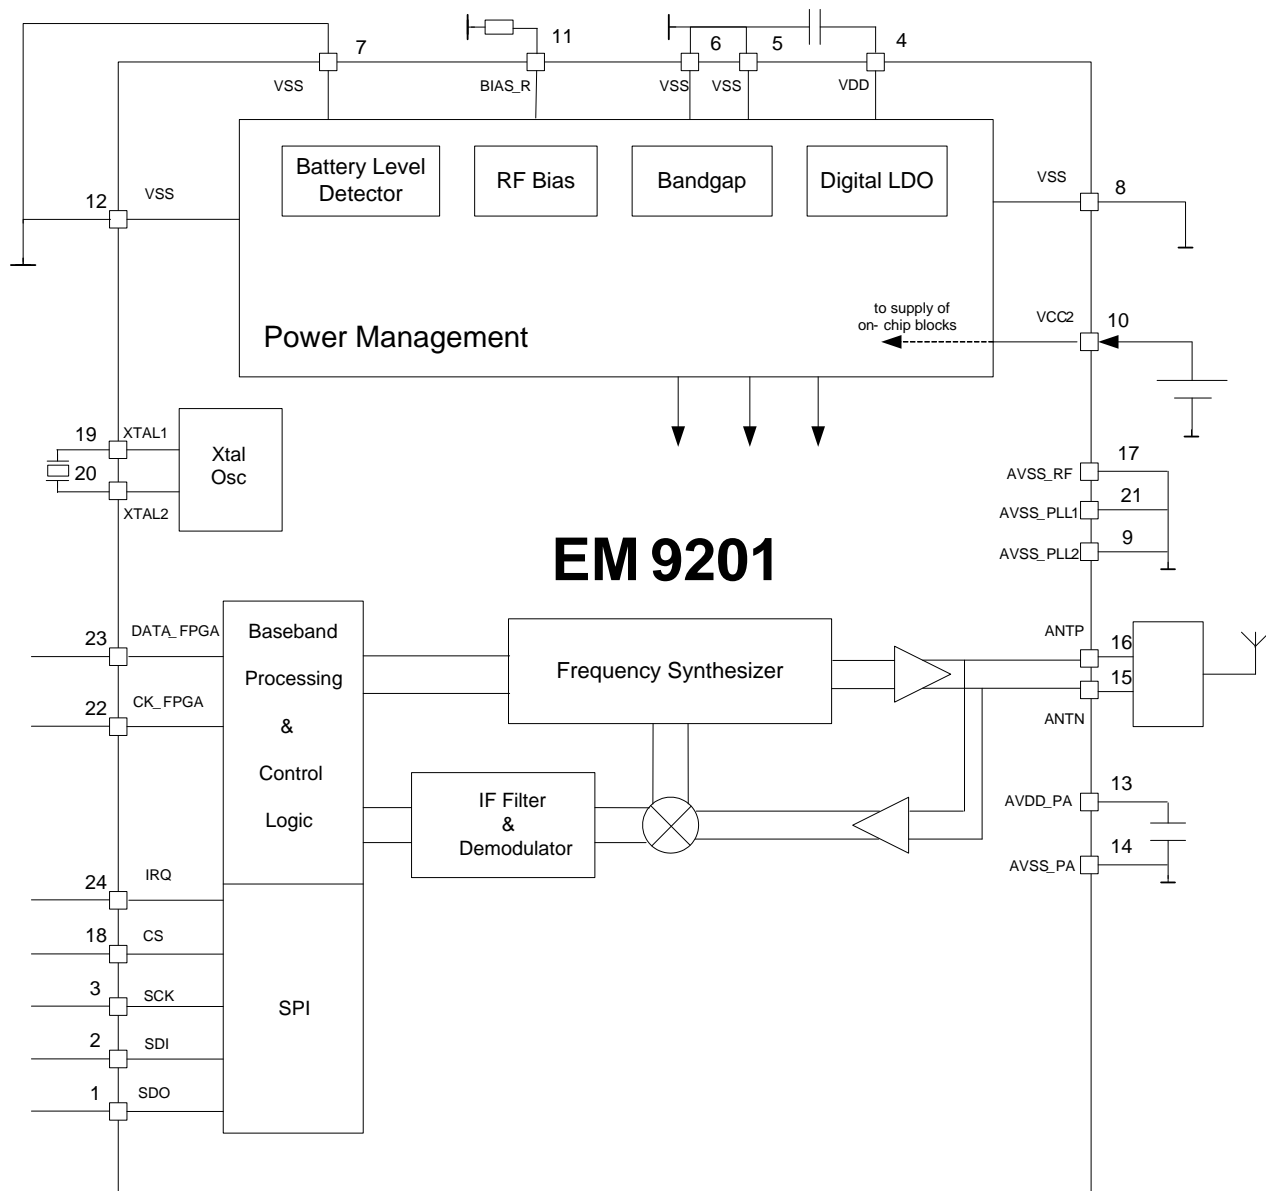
7
VSS
11
BIAS_R
6
5
VSS
VSS
4
VDD

Battery Level Detector
RF Bias
Bandgap
Digital LDO

12
VSS
VSS
8

Power Management
to supply of on- chip blocks
VCC2
10

19
XTAL1
Xtal Osc
20
XTAL2

17
AVSS_RF
21
AVSS_PLL1
9
AVSS_PLL2

EM 9201

23
DATA_FPGA
22
CK_FPGA
Baseband Processing & Control Logic
Frequency Synthesizer
ANTP
16
15
ANTN

IF Filter & Demodulator
13
AVDD_PA
14
AVSS_PA

24
IRQ
18
CS
3
SCK
2
SDI
1
SDO
SPI